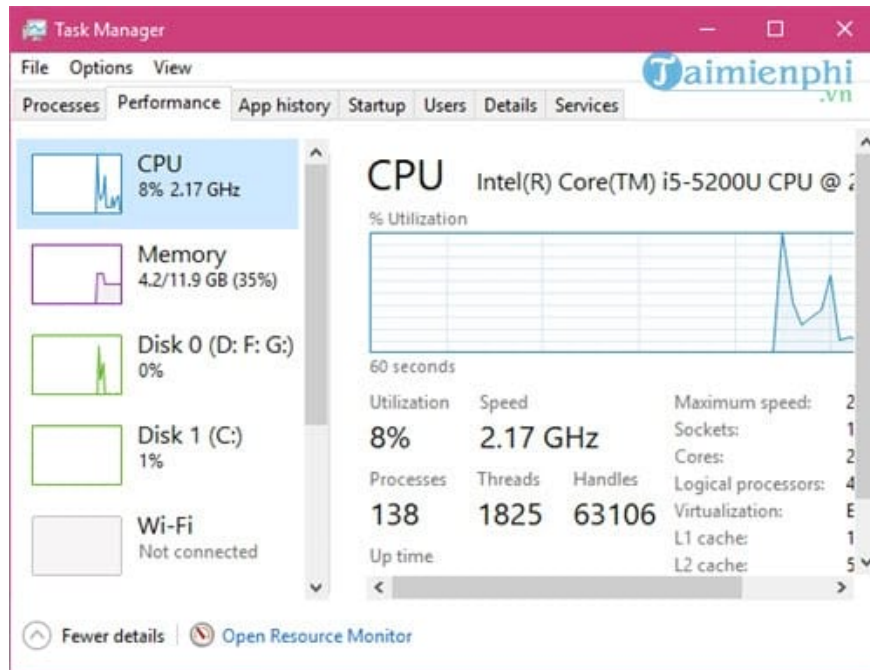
Task Manager

File Options View

Taimienphi .vn

Processes Performance App history Startup Users Details Services

CPU
8% 2.17 GHz

Memory
4.2/11.9 GB (35%)

Disk 0 (D: F: G:)
0%

Disk 1 (C:)
1%

Wi-Fi
Not connected

CPU Intel(R) Core(TM) i5-5200U CPU @ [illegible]

% Utilization

60 seconds

Utilization
8%

Speed
2.17 GHz

Processes
138

Threads
1825

Handles
63106

Up time

Maximum speed: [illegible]
Sockets: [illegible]
Cores: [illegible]
Logical processors: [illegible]
Virtualization: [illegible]
L1 cache: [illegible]
L2 cache: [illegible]

Fewer details | Open Resource Monitor